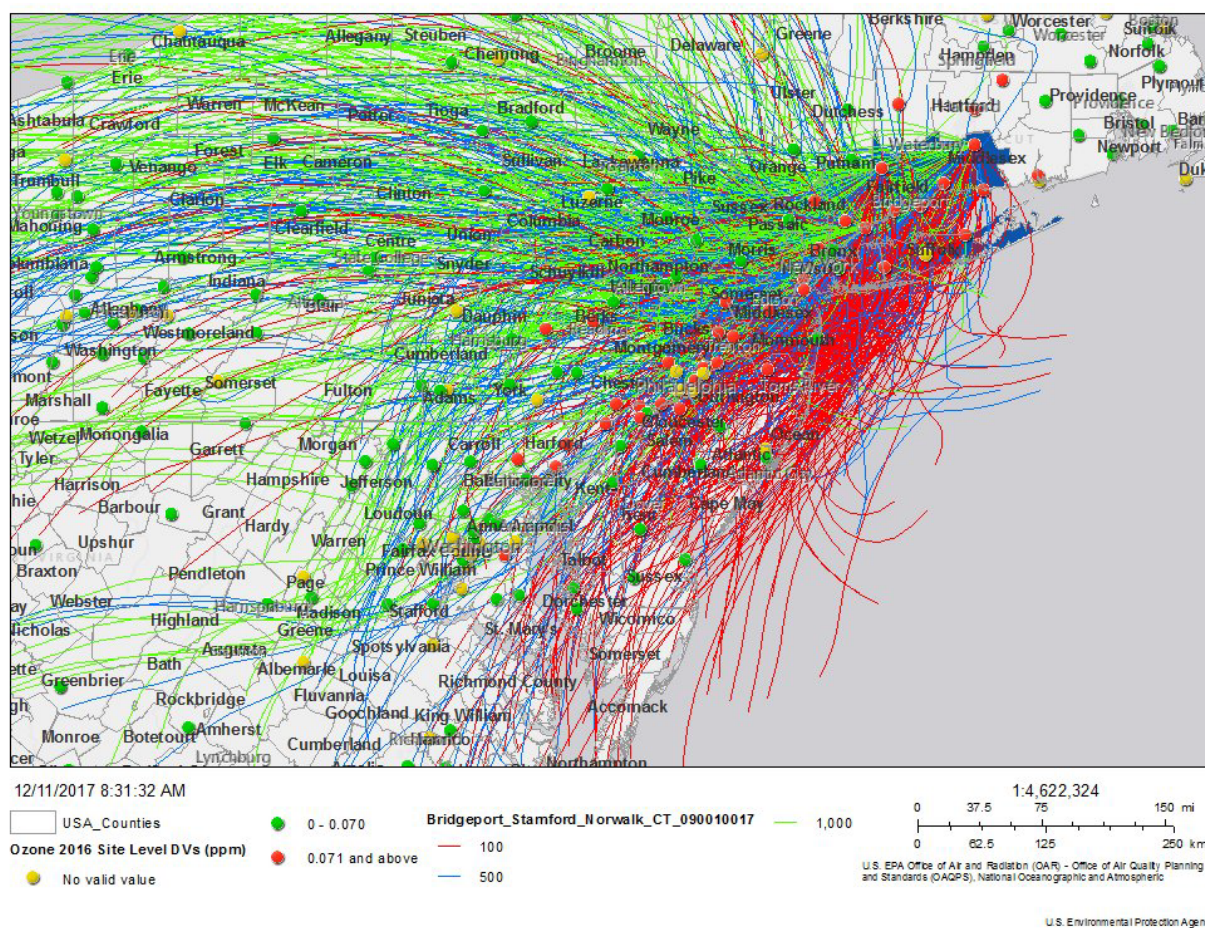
Berkshire Worcester Suffolk Chautauqua Allegany Steuben Chemung Broome Delaware Greene Hampden Norfolk Erie Erie Plymouth Ulster Hartford Providence Warren McKean Potter Tioga Bradford Dutchess Ashtabula Crawford Bristol Wayne Newport Forest Middlesex Elk Cameron Sullivan Lackawanna Orange Putnam Venango Pike Trumbull Fairfield Clinton Luzerne Sussex Rockland Clarion Columbia Monroe Mahoning Clearfield Passaic Union Centre Carbon Morris Bronx Columbiana Armstrong Snyder Northampton Schuylkill Indiana Juniata Somerset Allegheny Blair Dauphin Berks Middlesex Westmoreland Bucks Washington Cumberland Montgomery Monmouth Fayette Somerset Fulton Adams York Chester Marshall Philadelphia Wetzel Monongalia Morgan Carroll Harford Garrett Ocean Tyler Hampshire Jefferson Baltimore city Atlantic Harrison Kent Cumberland Barbour Grant Cape May Hardy Loudoun Anne Arundel Upshur Warren Fairfax Braxton Pendleton Prince William Talbot Page Sussex Webster Madison Stafford Dorchester Nicholas Highland Greene St. Mary's Wicomico Augusta Spotsylvania Albemarle Bath Louisa Somerset Greenbrier Fluvanna Richmond County Rockbridge Goochland King William Accomack Monroe Botetourt Amherst Cumberland Lynchburg Northampton Dukes

12/11/2017 8:31:32 AM

USA_Counties

Ozone 2016 Site Level DVs (ppm)

No valid value

0 - 0.070

0.071 and above

Bridgeport_Stamford_Norwalk_CT_090010017

100

500

1,000

1:4,622,324

0 37.5 75 150 mi

0 62.5 125 250 km

U.S. EPA Office of Air and Radiation (OAR) - Office of Air Quality Planning and Standards (OAQPS), National Oceanographic and Atmospheric

U.S. Environmental Protection Agen